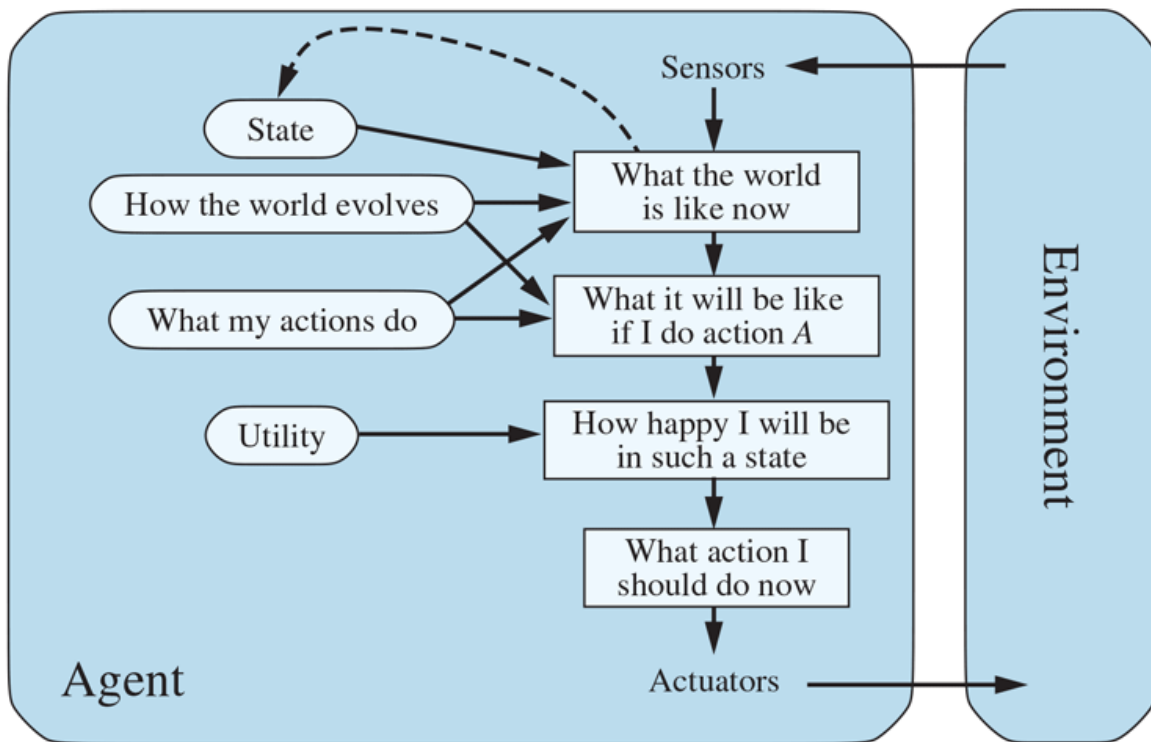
Sensors

State

How the world evolves

What my actions do

Utility

What the world is like now

What it will be like if I do action $A$

How happy I will be in such a state

What action I should do now

Actuators

Agent

Environment